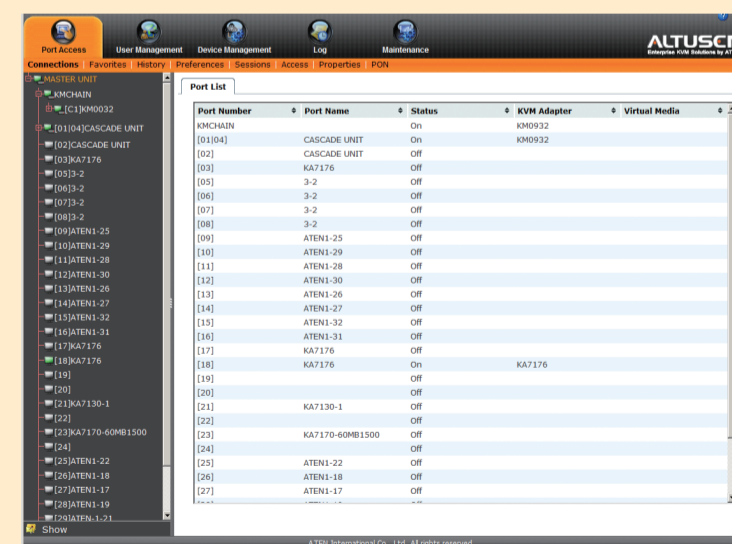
Port Access User Management Device Management Log Maintenance

ALTUSC
Enterprise KVM Solutions by AT

Connections Favorites History Preferences Sessions Access Properties PON

MASTER UNIT
KMCHAIN
[C1]KM0032
[01]04]CASCADE UNIT
[02]CASCADE UNIT
[03]KA7176
[05]3-2
[06]3-2
[07]3-2
[08]3-2
[09]ATEN1-25
[10]ATEN1-29
[11]ATEN1-28
[12]ATEN1-30
[13]ATEN1-26
[14]ATEN1-27
[15]ATEN1-32
[16]ATEN1-31
[17]KA7176
[18]KA7176
[19]
[20]
[21]KA7130-1
[22]
[23]KA7170-60MB1500
[24]
[25]ATEN1-22
[26]ATEN1-18
[27]ATEN1-17
[28]ATEN1-19
[29]ATEN-1-21

Show

Port List

| Port Number | Port Name | Status | KVM Adapter | Virtual Media |
|---|---|---|---|---|
| KMCHAIN | | On | KM0932 | |
| [01]04] | CASCADE UNIT | On | KM0932 | |
| [02] | CASCADE UNIT | Off | | |
| [03] | KA7176 | Off | | |
| [05] | 3-2 | Off | | |
| [06] | 3-2 | Off | | |
| [07] | 3-2 | Off | | |
| [08] | 3-2 | Off | | |
| [09] | ATEN1-25 | Off | | |
| [10] | ATEN1-29 | Off | | |
| [11] | ATEN1-28 | Off | | |
| [12] | ATEN1-30 | Off | | |
| [13] | ATEN1-26 | Off | | |
| [14] | ATEN1-27 | Off | | |
| [15] | ATEN1-32 | Off | | |
| [16] | ATEN1-31 | Off | | |
| [17] | KA7176 | Off | | |
| [18] | KA7176 | On | KA7176 | |
| [19] | | Off | | |
| [20] | | Off | | |
| [21] | KA7130-1 | Off | | |
| [22] | | Off | | |
| [23] | KA7170-60MB1500 | Off | | |
| [24] | | Off | | |
| [25] | ATEN1-22 | Off | | |
| [26] | ATEN1-18 | Off | | |
| [27] | ATEN1-17 | Off | | |

ATEN International Co., Ltd. All rights reserved.